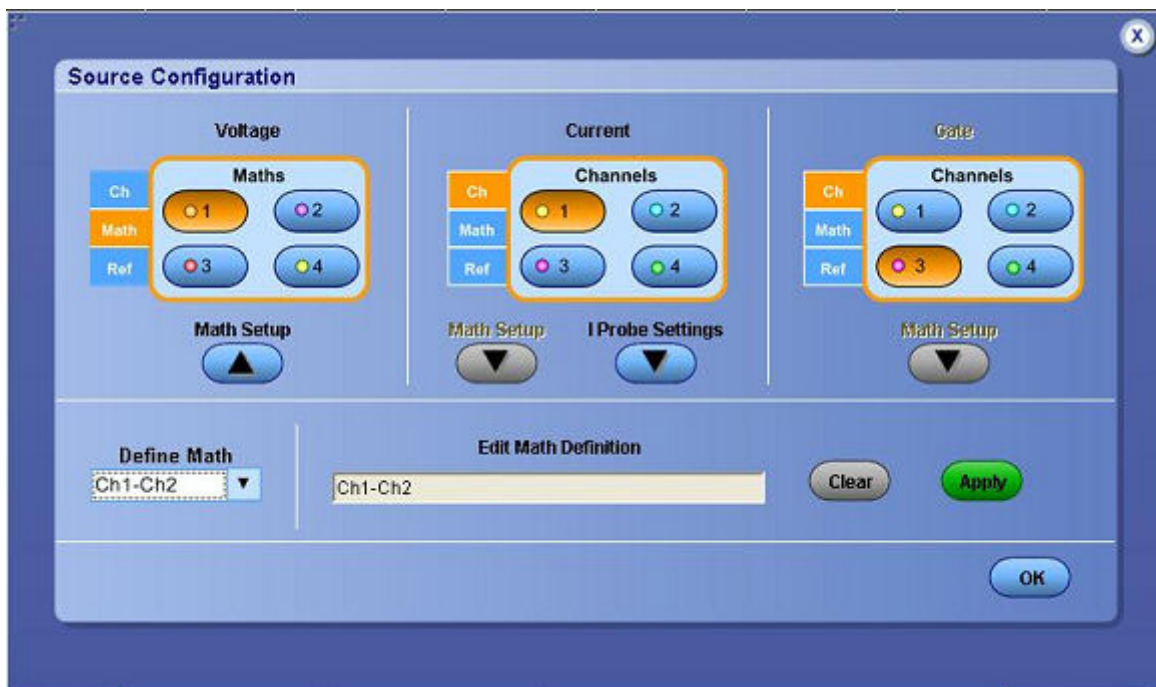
x

Source Configuration

Voltage

Ch
Math
Ref

Maths
1
2
3
4

Math Setup

Current

Ch
Math
Ref

Channels
1
2
3
4

Math Setup
I Probe Settings

Gate

Ch
Math
Ref

Channels
1
2
3
4

Math Setup

Define Math
Ch1-Ch2

Edit Math Definition
Ch1-Ch2

Clear
Apply

OK